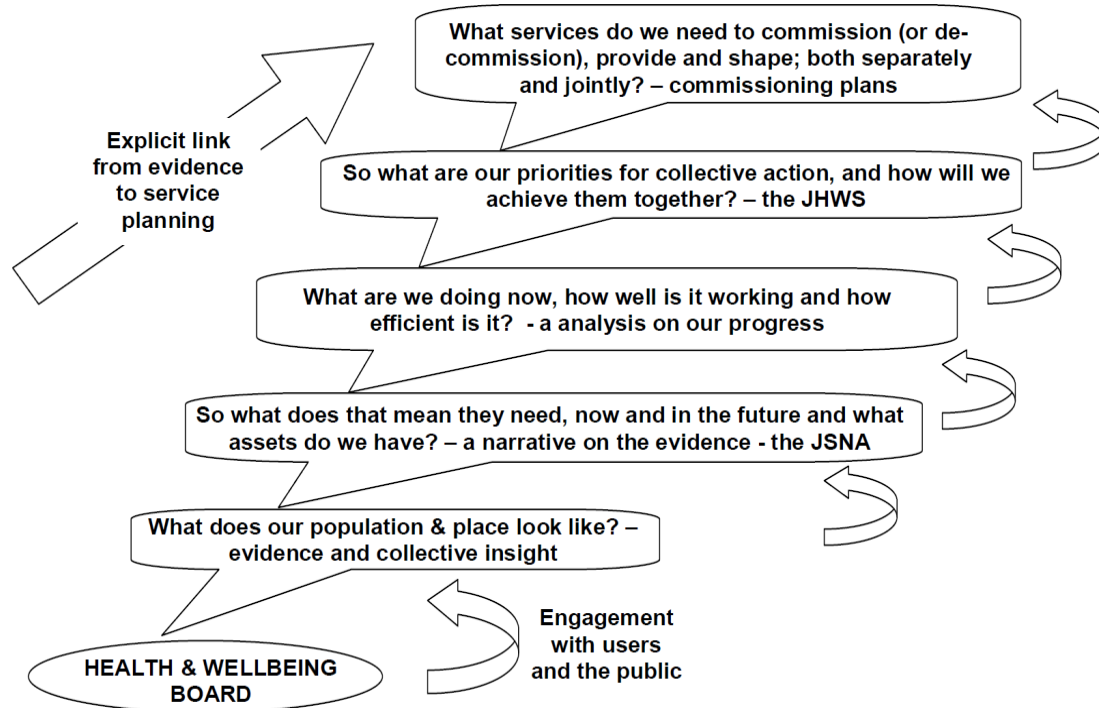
What services do we need to commission (or de-commission), provide and shape; both separately and jointly? – commissioning plans

Explicit link from evidence to service planning

So what are our priorities for collective action, and how will we achieve them together? – the JHWS

What are we doing now, how well is it working and how efficient is it? - a analysis on our progress

So what does that mean they need, now and in the future and what assets do we have? – a narrative on the evidence - the JSNA

What does our population & place look like? – evidence and collective insight

Engagement with users and the public

HEALTH & WELLBEING BOARD